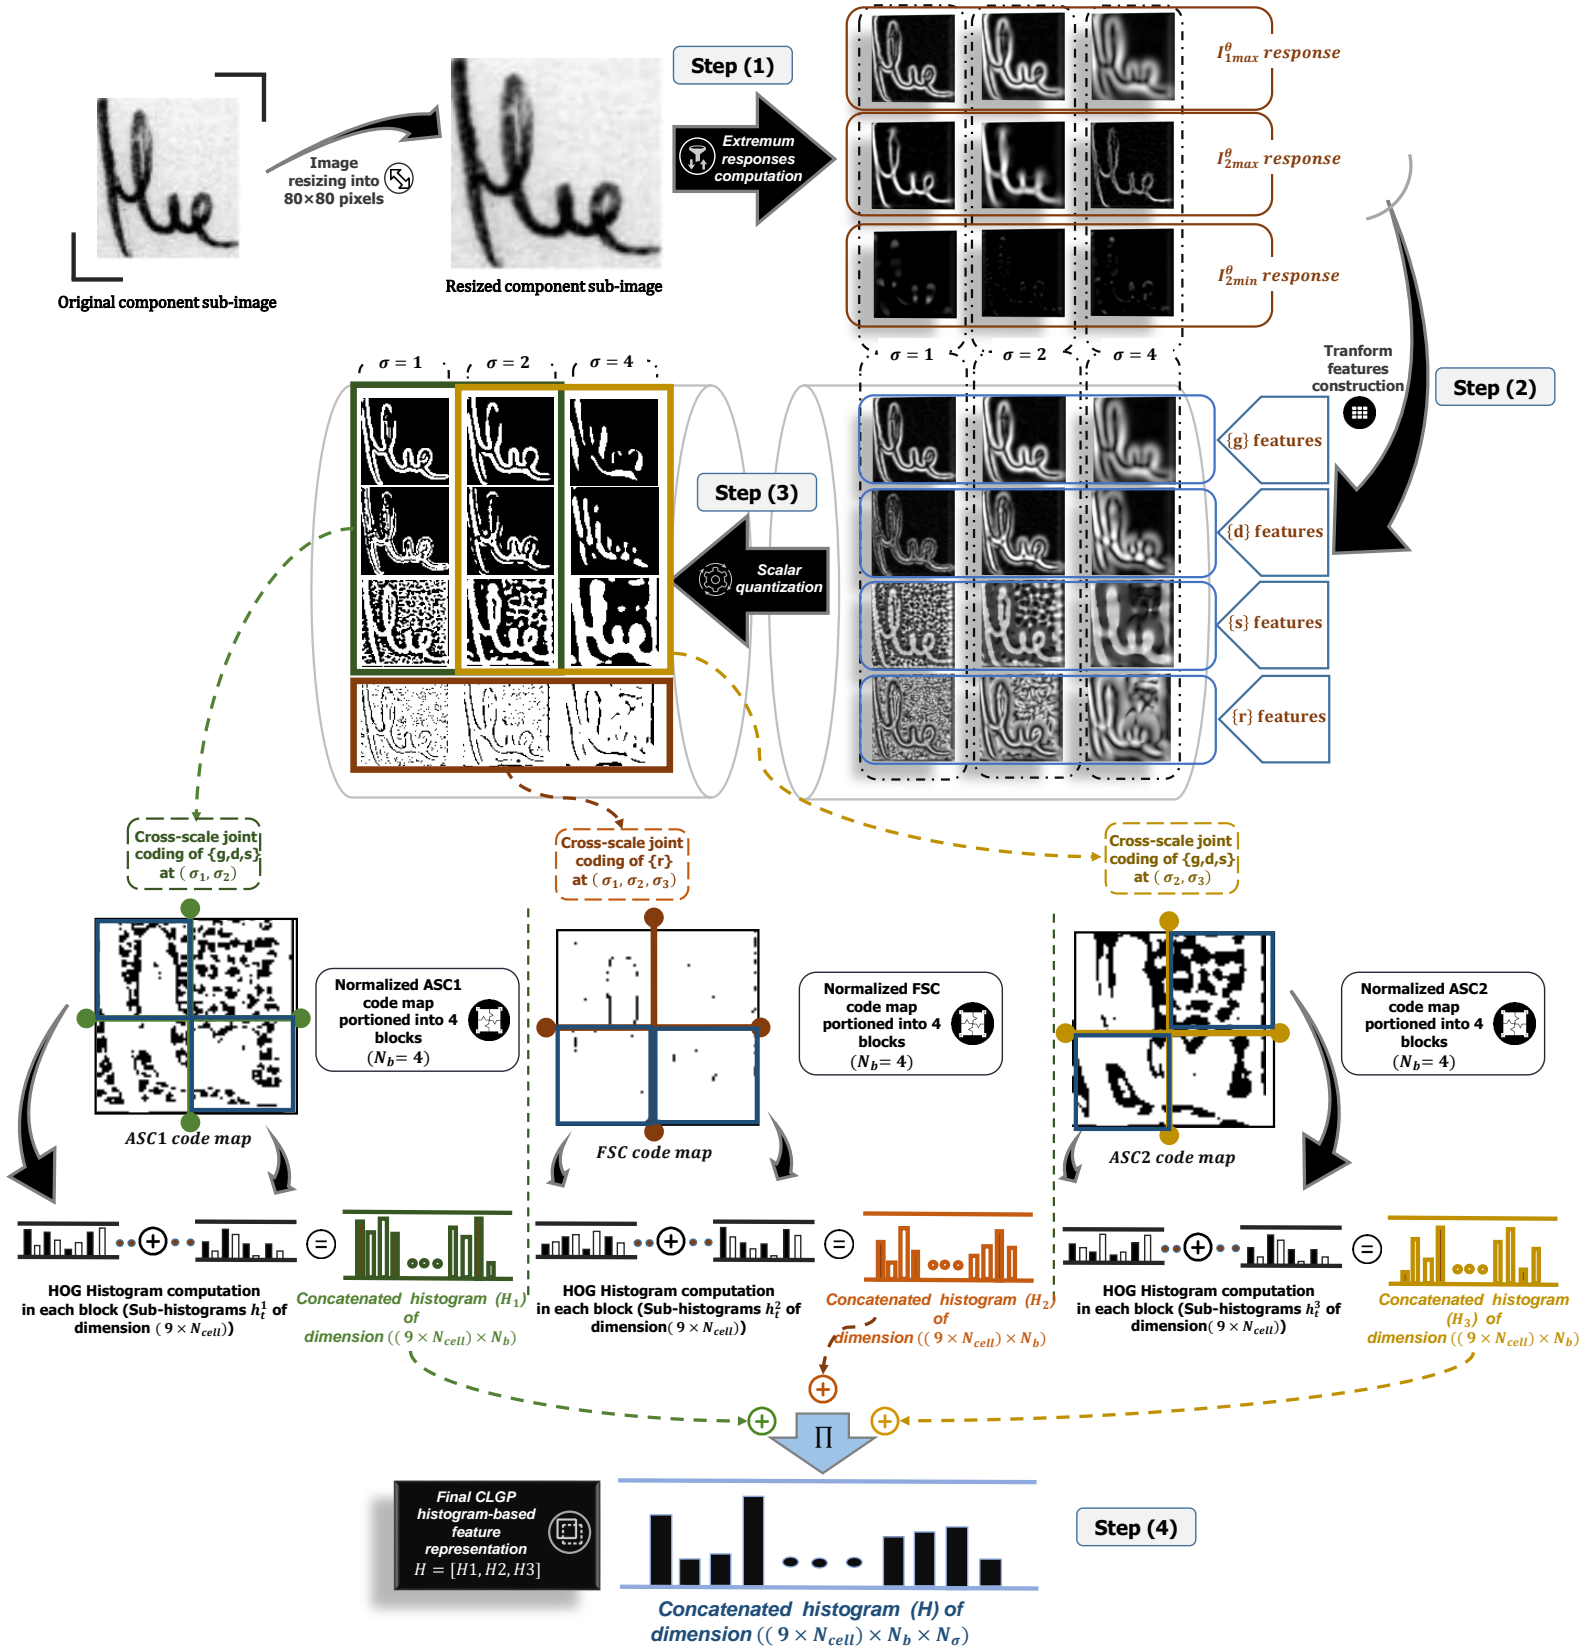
Original component sub-image

Image resizing into 80×80 pixels

Resized component sub-image

Step (1)

Extremum responses computation

$I_{1max}^{\theta}$ response

$I_{2max}^{\theta}$ response

$I_{2min}^{\theta}$ response

$\sigma = 1$ $\sigma = 2$ $\sigma = 4$

Tranform features construction

Step (2)

$\sigma = 1$ $\sigma = 2$ $\sigma = 4$

Step (3)

Scalar quantization

{g} features

{d} features

{s} features

{r} features

Cross-scale joint coding of {g,d,s} at $(\sigma_1, \sigma_2)$

Cross-scale joint coding of {r} at $(\sigma_1, \sigma_2, \sigma_3)$

Cross-scale joint coding of {g,d,s} at $(\sigma_2, \sigma_3)$

Normalized ASC1 code map portioned into 4 blocks $(N_b= 4)$

Normalized FSC code map portioned into 4 blocks $(N_b= 4)$

Normalized ASC2 code map portioned into 4 blocks $(N_b= 4)$

ASC1 code map

FSC code map

ASC2 code map

HOG Histogram computation in each block (Sub-histograms $h_i^1$ of dimension $(9 \times N_{cell})$)

Concatenated histogram $(H_1)$ of dimension $((9 \times N_{cell}) \times N_b)$

HOG Histogram computation in each block (Sub-histograms $h_i^2$ of dimension$(9 \times N_{cell})$)

Concatenated histogram $(H_2)$ of dimension $((9 \times N_{cell}) \times N_b)$

HOG Histogram computation in each block (Sub-histograms $h_i^3$ of dimension$(9 \times N_{cell})$)

Concatenated histogram $(H_3)$ of dimension $((9 \times N_{cell}) \times N_b)$

$\Pi$

Final CLGP histogram-based feature representation $H = [H1, H2, H3]$

Step (4)

Concatenated histogram (H) of dimension $((9 \times N_{cell}) \times N_b \times N_\sigma)$